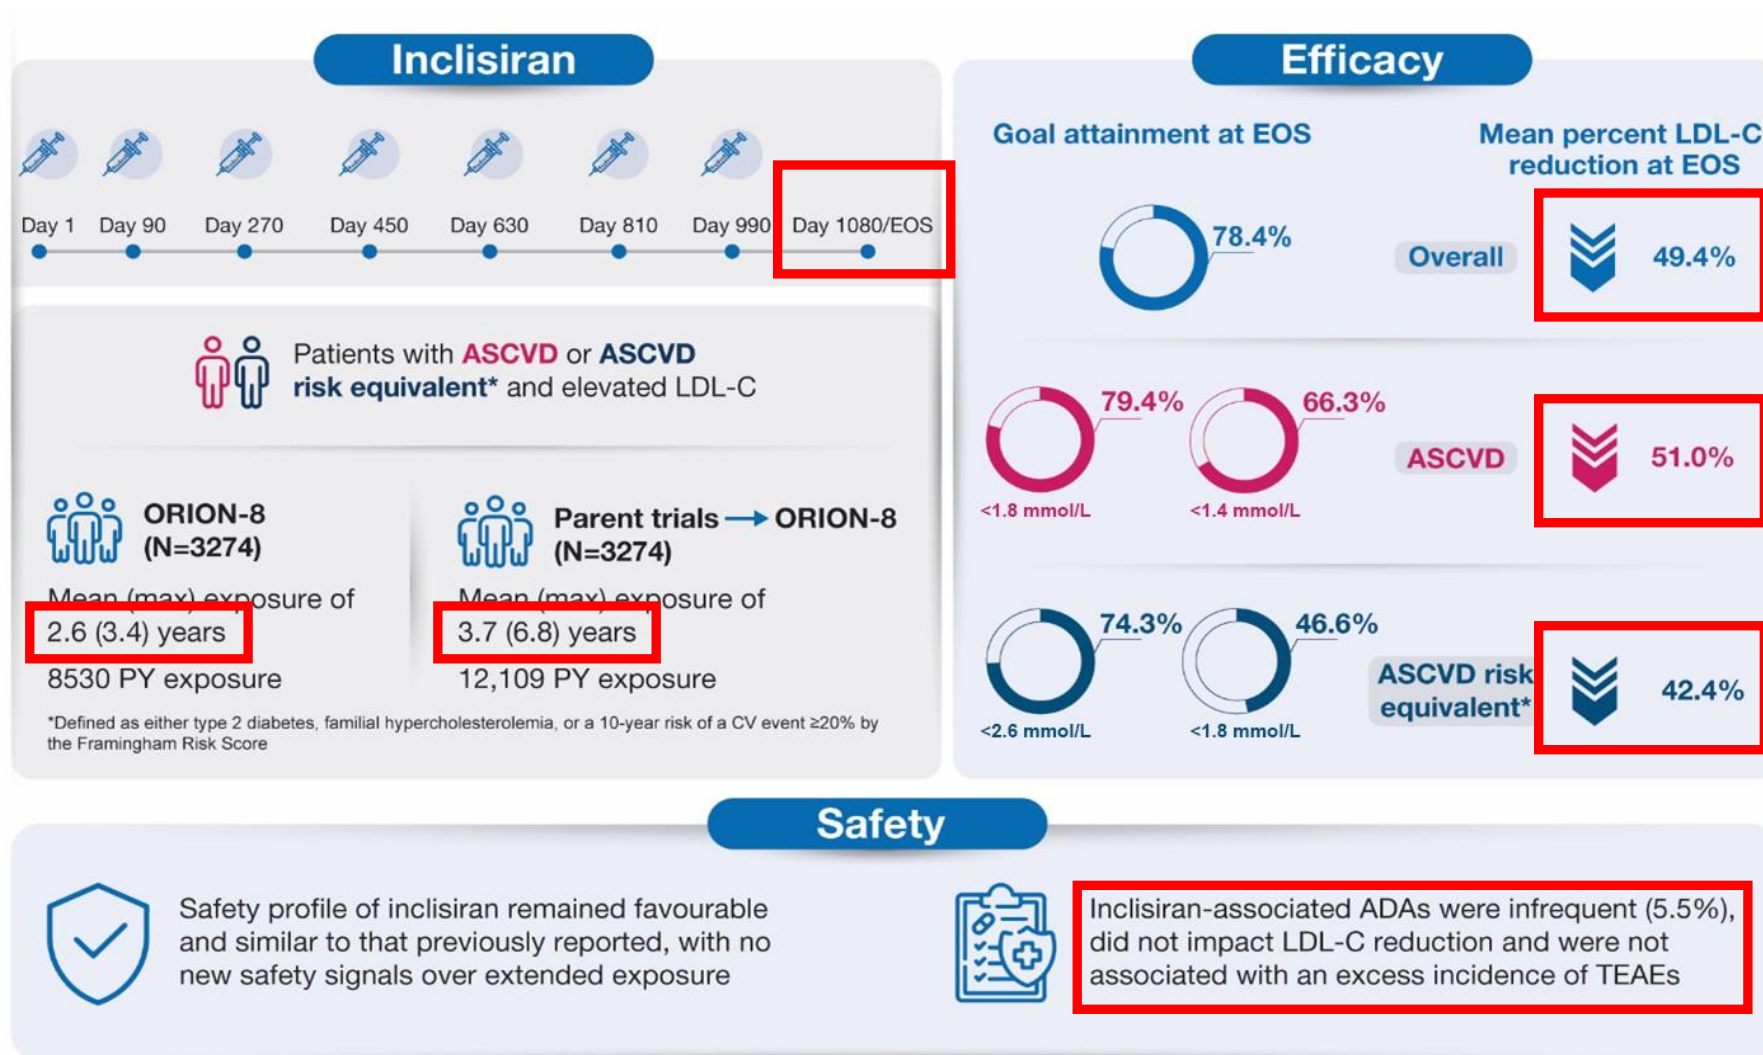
Inclisiran

Day 1 Day 90 Day 270 Day 450 Day 630 Day 810 Day 990 Day 1080/EOS

Patients with ASCVD or ASCVD risk equivalent* and elevated LDL-C

ORION-8 (N=3274)

Mean (max) exposure of 2.6 (3.4) years

8530 PY exposure

Parent trials → ORION-8 (N=3274)

Mean (max) exposure of 3.7 (6.8) years

12,109 PY exposure

*Defined as either type 2 diabetes, familial hypercholesterolemia, or a 10-year risk of a CV event ≥20% by the Framingham Risk Score

Efficacy

Goal attainment at EOS

Mean percent LDL-C reduction at EOS

78.4%

Overall

49.4%

79.4%

<1.8 mmol/L

66.3%

<1.4 mmol/L

ASCVD

51.0%

74.3%

<2.6 mmol/L

46.6%

<1.8 mmol/L

ASCVD risk equivalent*

42.4%

Safety

Safety profile of inclisiran remained favourable and similar to that previously reported, with no new safety signals over extended exposure

Inclisiran-associated ADAs were infrequent (5.5%), did not impact LDL-C reduction and were not associated with an excess incidence of TEAEs